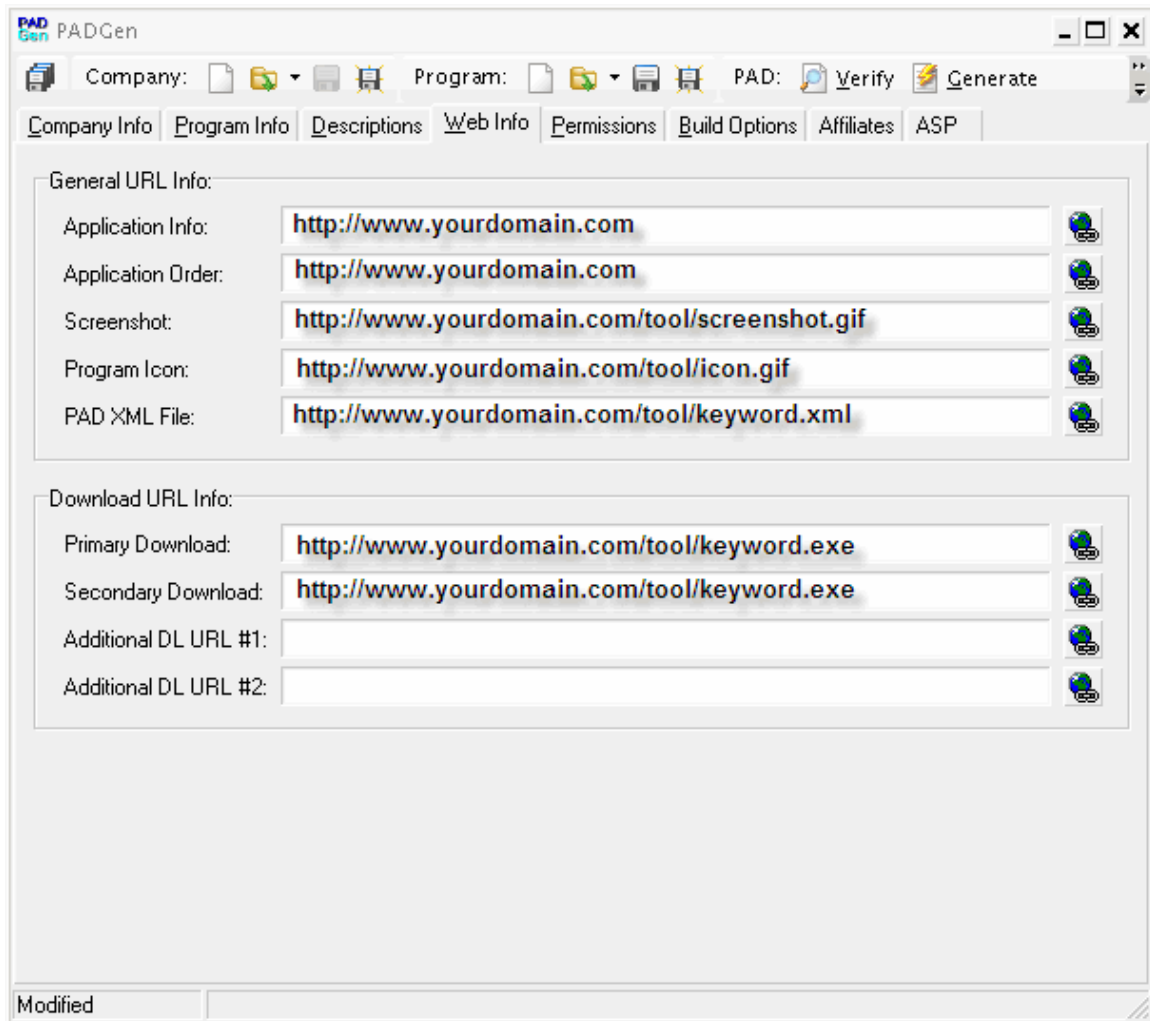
PAD Gen PADGen

Company: Program: PAD: Verify Generate

Company Info | Program Info | Descriptions | Web Info | Permissions | Build Options | Affiliates | ASP

General URL Info:

Application Info: http://www.yourdomain.com

Application Order: http://www.yourdomain.com

Screenshot: http://www.yourdomain.com/tool/screenshot.gif

Program Icon: http://www.yourdomain.com/tool/icon.gif

PAD XML File: http://www.yourdomain.com/tool/keyword.xml

Download URL Info:

Primary Download: http://www.yourdomain.com/tool/keyword.exe

Secondary Download: http://www.yourdomain.com/tool/keyword.exe

Additional DL URL #1:

Additional DL URL #2:

Modified